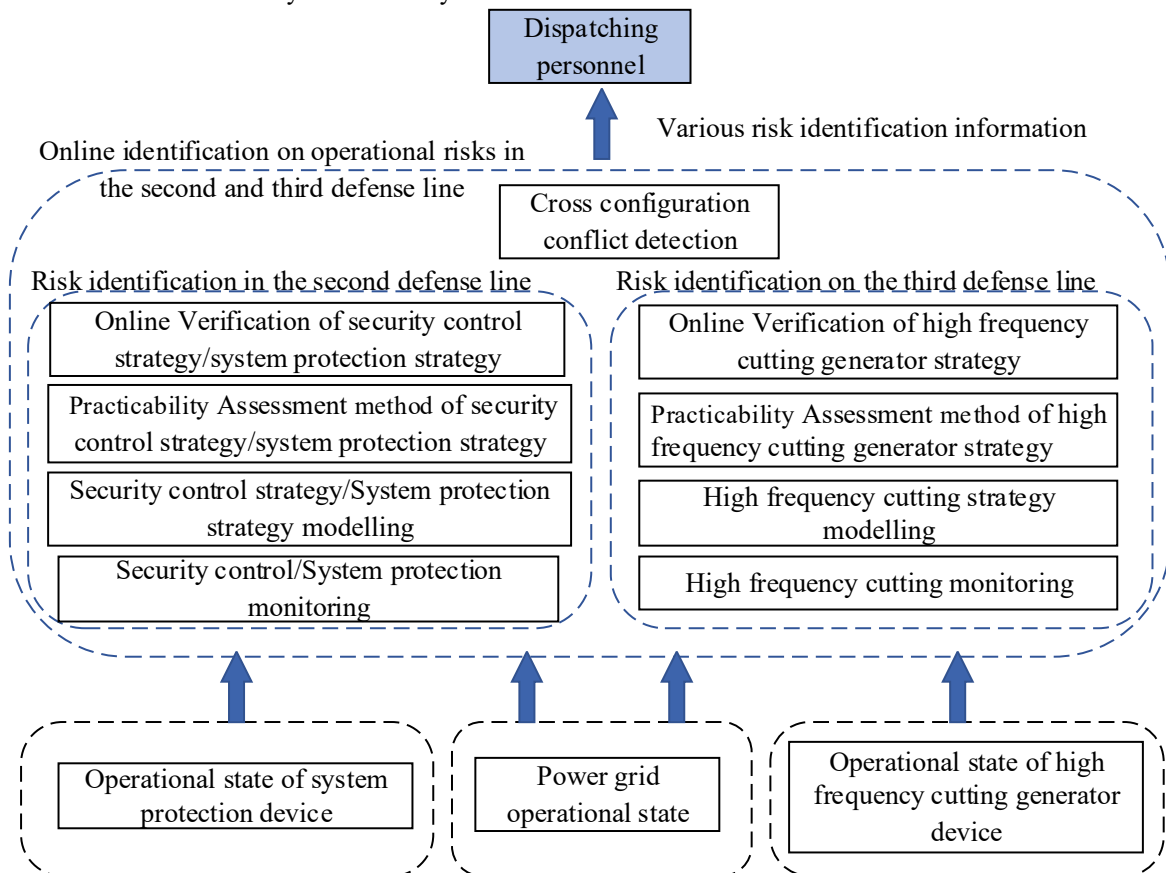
Dispatching personnel

Various risk identification information

Online identification on operational risks in the second and third defense line

Cross configuration conflict detection

Risk identification in the second defense line

Online Verification of security control strategy/system protection strategy

Practicability Assessment method of security control strategy/system protection strategy

Security control strategy/System protection strategy modelling

Security control/System protection monitoring

Risk identification on the third defense line

Online Verification of high frequency cutting generator strategy

Practicability Assessment method of high frequency cutting generator strategy

High frequency cutting strategy modelling

High frequency cutting monitoring

Operational state of system protection device

Power grid operational state

Operational state of high frequency cutting generator device